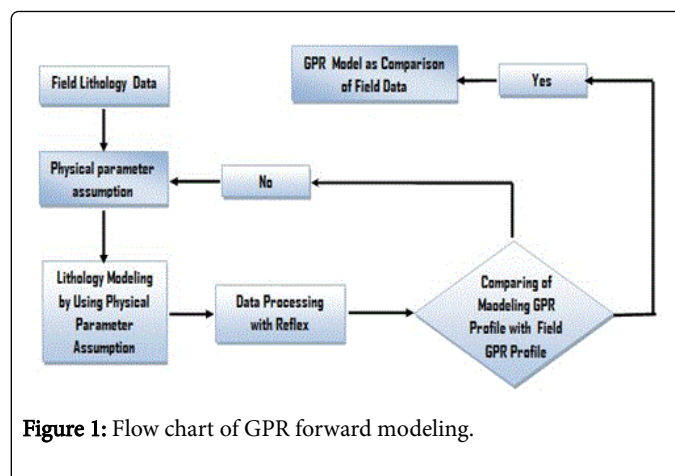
GPR Model as Comparison of Field Data

Yes

Field Lithology Data

Physical parameter assumption

No

Lithology Modeling by Using Physical Parameter Assumption

Data Processing with Reflex

Comparing of Maodeling GPR Profile with Field GPR Profile

Figure 1: Flow chart of GPR forward modeling.